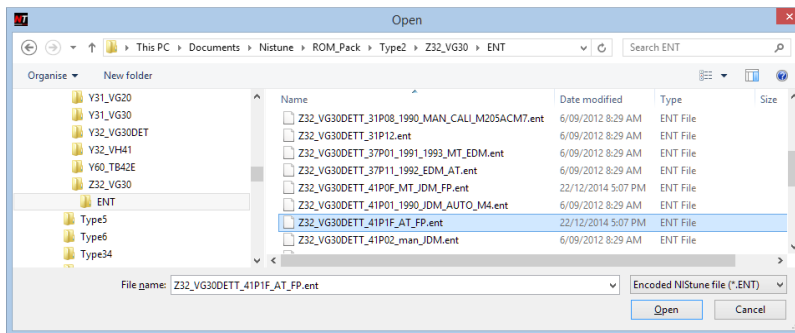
NT

Open

This PC › Documents › Nistune › ROM_Pack › Type2 › Z32_VG30 › ENT

Search ENT

Organise ▾ New folder

Y31_VG20
Y31_VG30
Y32_VG30DET
Y32_VH41
Y60_TB42E
Z32_VG30
ENT
Type5
Type6
Type34

| Name | Date modified | Type | Size |
|---|---|---|---|
| Z32_VG30DETT_31P08_1990_MAN_CALI_M205ACM7.ent | 6/09/2012 8:29 AM | ENT File | |
| Z32_VG30DETT_31P12.ent | 6/09/2012 8:29 AM | ENT File | |
| Z32_VG30DETT_37P01_1991_1993_MT_EDM.ent | 6/09/2012 8:29 AM | ENT File | |
| Z32_VG30DETT_37P11_1992_EDM_AT.ent | 6/09/2012 8:29 AM | ENT File | |
| Z32_VG30DETT_41P0F_MT_JDM_FP.ent | 22/12/2014 5:07 PM | ENT File | |
| Z32_VG30DETT_41P01_1990_JDM_AUTO_M4.ent | 6/09/2012 8:29 AM | ENT File | |
| Z32_VG30DETT_41P1F_AT_FP.ent | 22/12/2014 5:07 PM | ENT File | |
| Z32_VG30DETT_41P02_man_JDM.ent | 6/09/2012 8:29 AM | ENT File | |

File name: Z32_VG30DETT_41P1F_AT_FP.ent

Encoded NIStune file (*.ENT)

Open

Cancel